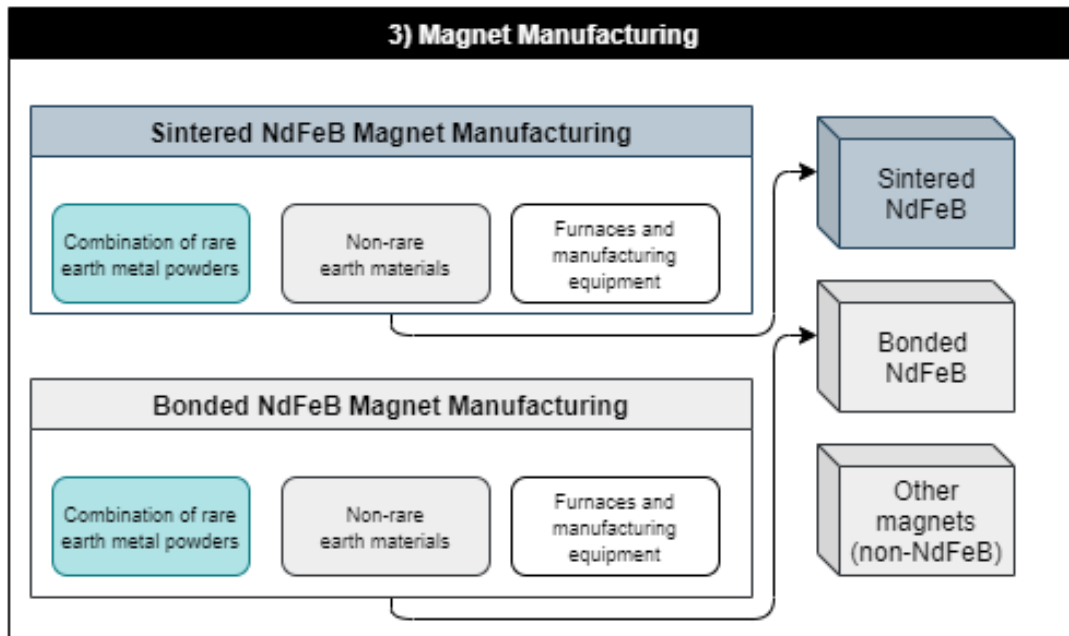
3) Magnet Manufacturing

Sintered NdFeB Magnet Manufacturing

Combination of rare earth metal powders

Non-rare earth materials

Furnaces and manufacturing equipment

Bonded NdFeB Magnet Manufacturing

Combination of rare earth metal powders

Non-rare earth materials

Furnaces and manufacturing equipment

Sintered NdFeB

Bonded NdFeB

Other magnets (non-NdFeB)